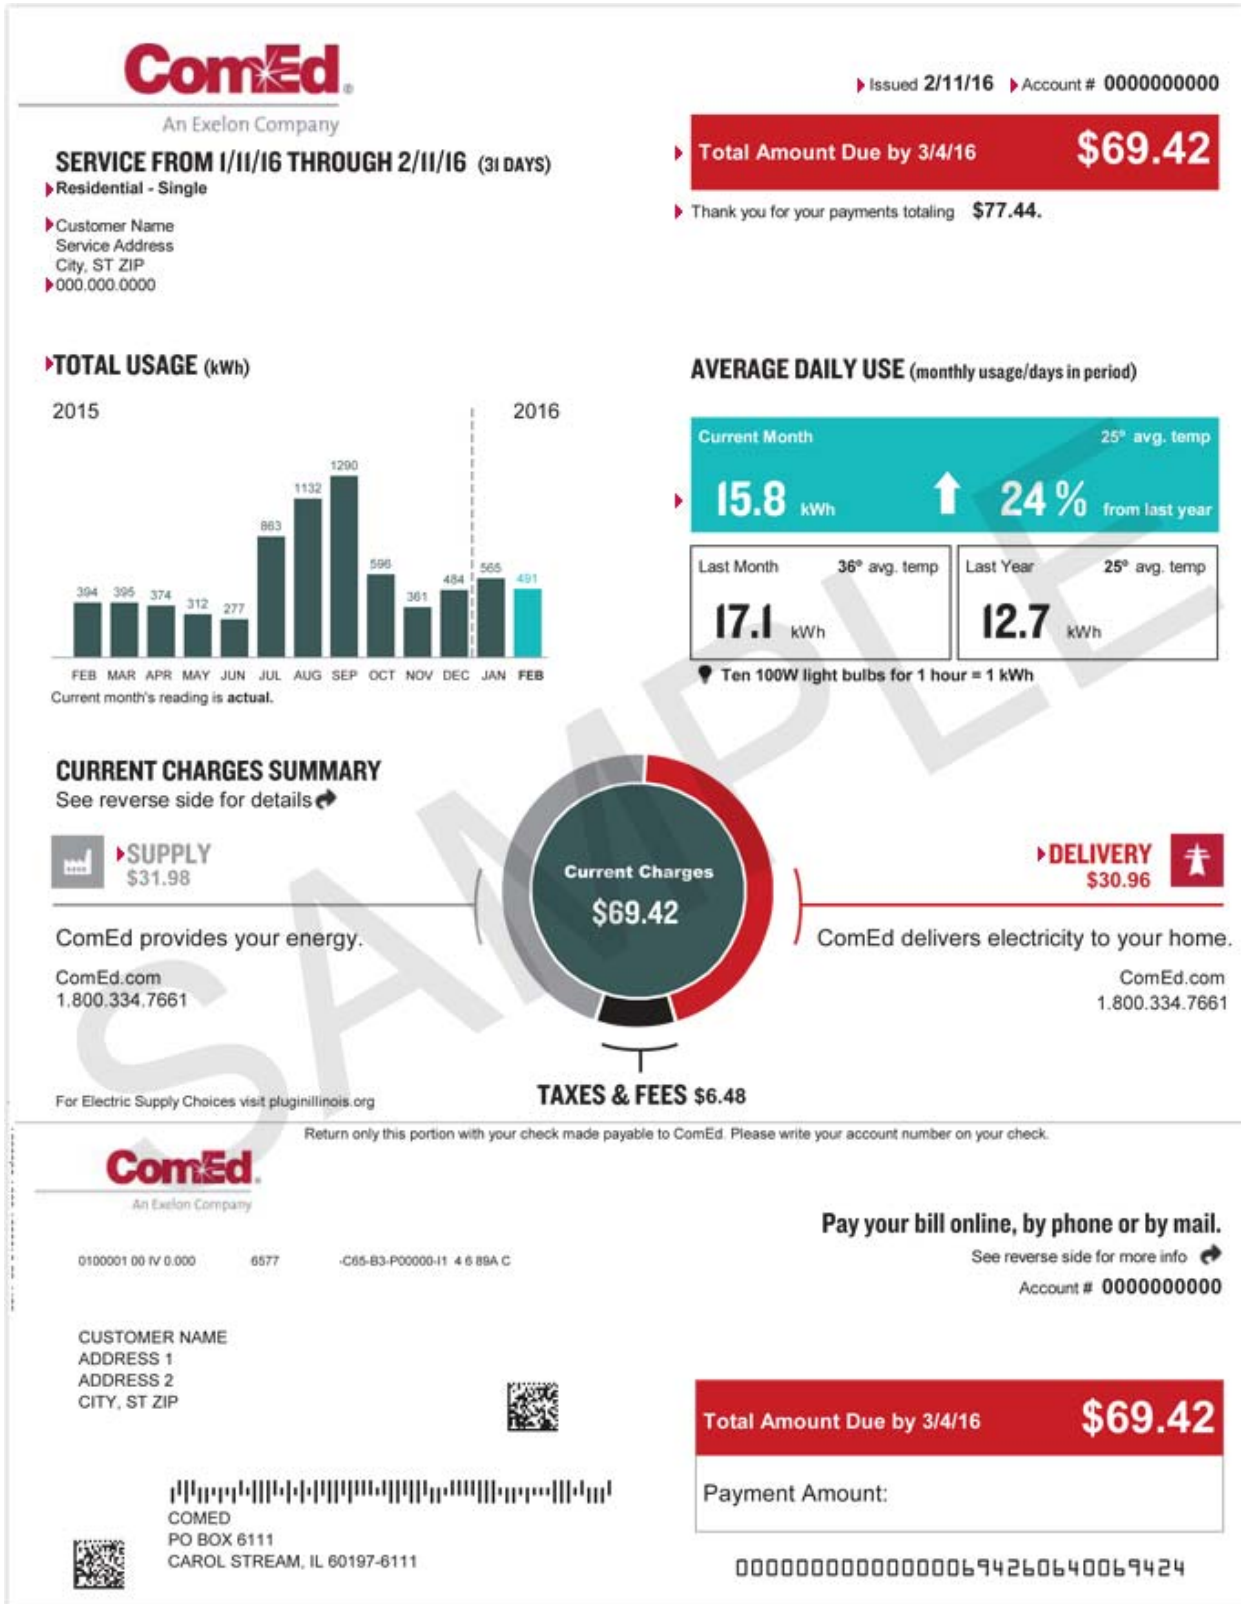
ComEd
An Exelon Company

SERVICE FROM 1/11/16 THROUGH 2/11/16 (31 DAYS)
Residential - Single

Customer Name
Service Address
City, ST ZIP
000.000.0000

Issued 2/11/16 Account # 0000000000

Total Amount Due by 3/4/16 $69.42

Thank you for your payments totaling $77.44.

TOTAL USAGE (kWh)

2015 2016

| FEB | MAR | APR | MAY | JUN | JUL | AUG | SEP | OCT | NOV | DEC | JAN | FEB |
|---|---|---|---|---|---|---|---|---|---|---|---|---|
| 394 | 395 | 374 | 312 | 277 | 863 | 1132 | 1290 | 596 | 361 | 484 | 565 | 491 |

Current month's reading is actual.

AVERAGE DAILY USE (monthly usage/days in period)

Current Month 25° avg. temp
15.8 kWh 24 % from last year

Last Month 36° avg. temp
17.1 kWh

Last Year 25° avg. temp
12.7 kWh

Ten 100W light bulbs for 1 hour = 1 kWh

CURRENT CHARGES SUMMARY
See reverse side for details

SUPPLY
$31.98

ComEd provides your energy.
ComEd.com
1.800.334.7661

Current Charges
$69.42

DELIVERY
$30.96

ComEd delivers electricity to your home.
ComEd.com
1.800.334.7661

SAMPLE

For Electric Supply Choices visit pluginillinois.org

TAXES & FEES $6.48

Return only this portion with your check made payable to ComEd. Please write your account number on your check.

ComEd
An Exelon Company

0100001 00 IV 0.000 6577 -C65-B3-P00000-I1 4 6 89A C

Pay your bill online, by phone or by mail.
See reverse side for more info
Account # 0000000000

CUSTOMER NAME
ADDRESS 1
ADDRESS 2
CITY, ST ZIP

Total Amount Due by 3/4/16 $69.42

Payment Amount:

COMED
PO BOX 6111
CAROL STREAM, IL 60197-6111

0000000000000006942606400694 24